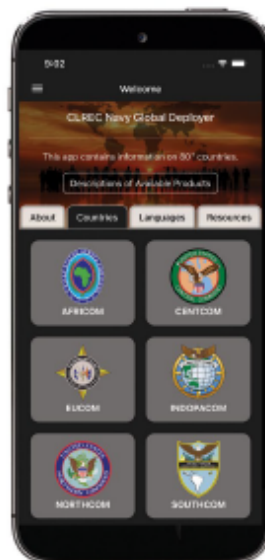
5:02

Welcome

CLREC Navy Global Deployer

This app contains information on 80* countries.

Descriptions of Available Products

About

Countries

Languages

Resources

AFRICOM

CENTCOM

EUCOM

INDOPACOM

NORTHCOM

SOUTHCOM